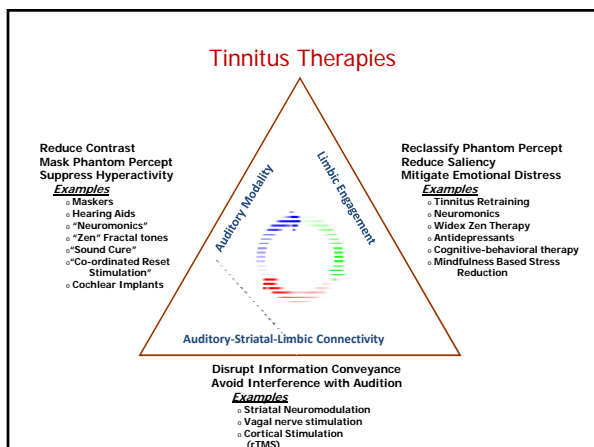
Tinnitus Therapies

Reduce Contrast
Mask Phantom Percept
Suppress Hyperactivity
*Examples*
- Maskers
- Hearing Aids
- "Neuromonics"
- "Zen" Fractal tones
- "Sound Cure"
- "Co-ordinated Reset Stimulation"
- Cochlear Implants

Auditory Modality

Limbic Engagement

Reclassify Phantom Percept
Reduce Saliency
Mitigate Emotional Distress
*Examples*
- Tinnitus Retraining
- Neuromonics
- Widex Zen Therapy
- Antidepressants
- Cognitive-behavioral therapy
- Mindfulness Based Stress Reduction

Auditory-Striatal-Limbic Connectivity

Disrupt Information Conveyance
Avoid Interference with Audition
*Examples*
- Striatal Neuromodulation
- Vagal nerve stimulation
- Cortical Stimulation (rTMS)